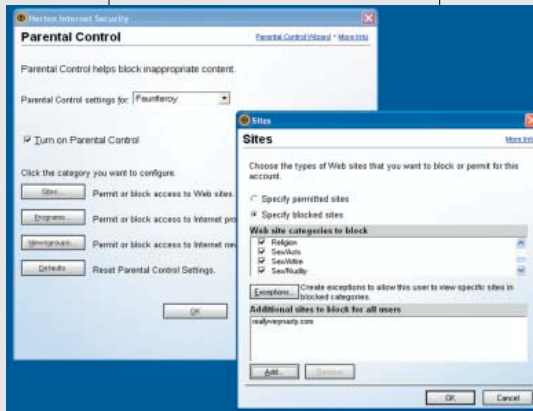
Norton Internet Security

Parental Control

Parental Control Wizard • More Info

Parental Control helps block inappropriate content.

Parental Control settings for: Fauntleroy

☑ Turn on Parental Control

Click the category you want to configure.

Sites... Permit or block access to Web sites.

Programs... Permit or block access to Internet pro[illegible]

Newsgroups... Permit or block access to Internet ne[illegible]

Defaults... Reset Parental Control Settings.

OK

Sites

Sites

More Info

Choose the types of Web sites that you want to block or permit for this account.

○ Specify permitted sites

◉ Specify blocked sites

Web site categories to block

☑ Religion
☑ Sex/Acts
☑ Sex/Attire
☑ Sex/Nudity

Exceptions... Create exceptions to allow this user to view specific sites in blocked categories.

Additional sites to block for all users

reallyverynasty.com

Add... Remove

OK Cancel